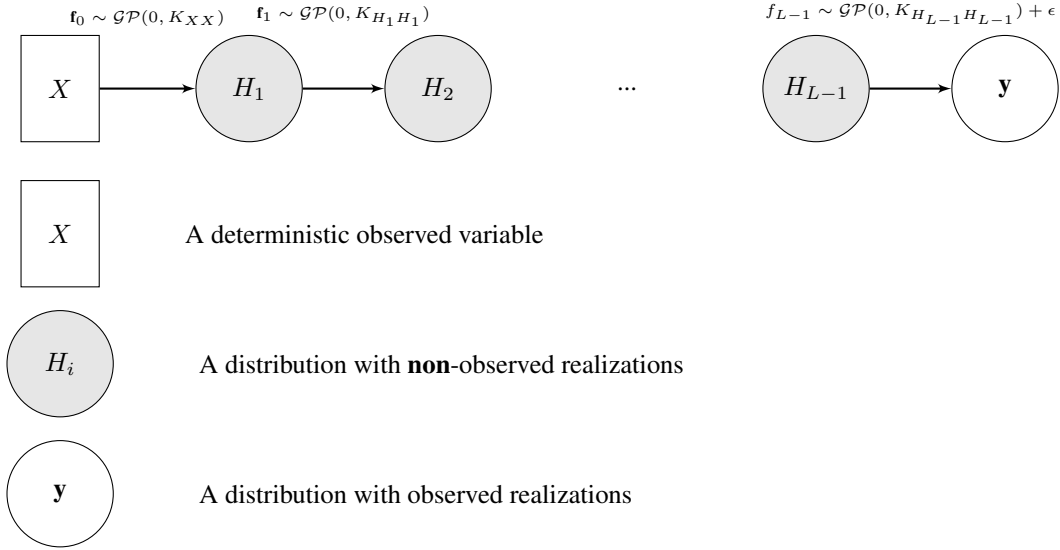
$\mathbf{f}_0 \sim \mathcal{GP}(0, K_{XX})$ $\mathbf{f}_1 \sim \mathcal{GP}(0, K_{H_1H_1})$ $f_{L-1} \sim \mathcal{GP}(0, K_{H_{L-1}H_{L-1}}) + \epsilon$

$X$ $H_1$ $H_2$ ... $H_{L-1}$ $\mathbf{y}$

$X$ A deterministic observed variable

$H_i$ A distribution with **non**-observed realizations

$\mathbf{y}$ A distribution with observed realizations